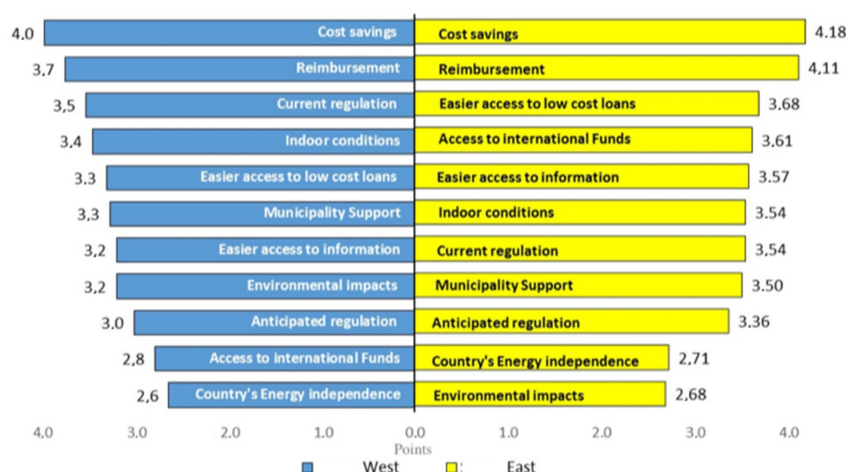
4,0 Cost savings
3,7 Reimbursement
3,5 Current regulation
3,4 Indoor conditions
3,3 Easier access to low cost loans
3,3 Municipality Support
3,2 Easier access to information
3,2 Environmental impacts
3.0 Anticipated regulation
2,8 Access to international Funds
2,6 Country's Energy independence

Cost savings 4.18
Reimbursement 4,11
Easier access to low cost loans 3.68
Access to international Funds 3.61
Easier access to information 3.57
Indoor conditions 3.54
Current regulation 3,54
Municipality Support 3.50
Anticipated regulation 3.36
Country's Energy independence 2,71
Environmental impacts 2,68

4,0 3.0 2.0 1.0 0.0 1.0 2.0 3.0 4.0
Points
West East